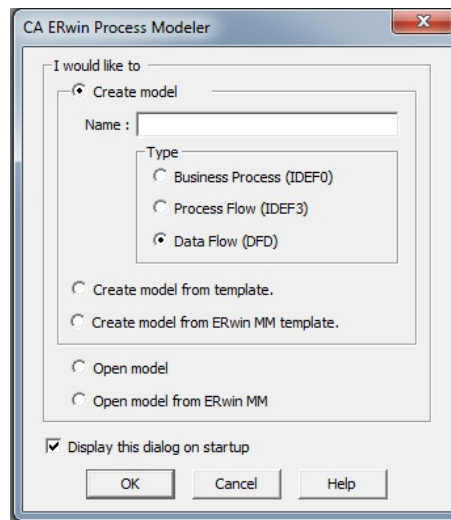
CA ERwin Process Modeler

I would like to

Create model

Name :

Type

Business Process (IDEF0)

Process Flow (IDEF3)

Data Flow (DFD)

Create model from template.

Create model from ERwin MM template.

Open model

Open model from ERwin MM

Display this dialog on startup

OK

Cancel

Help